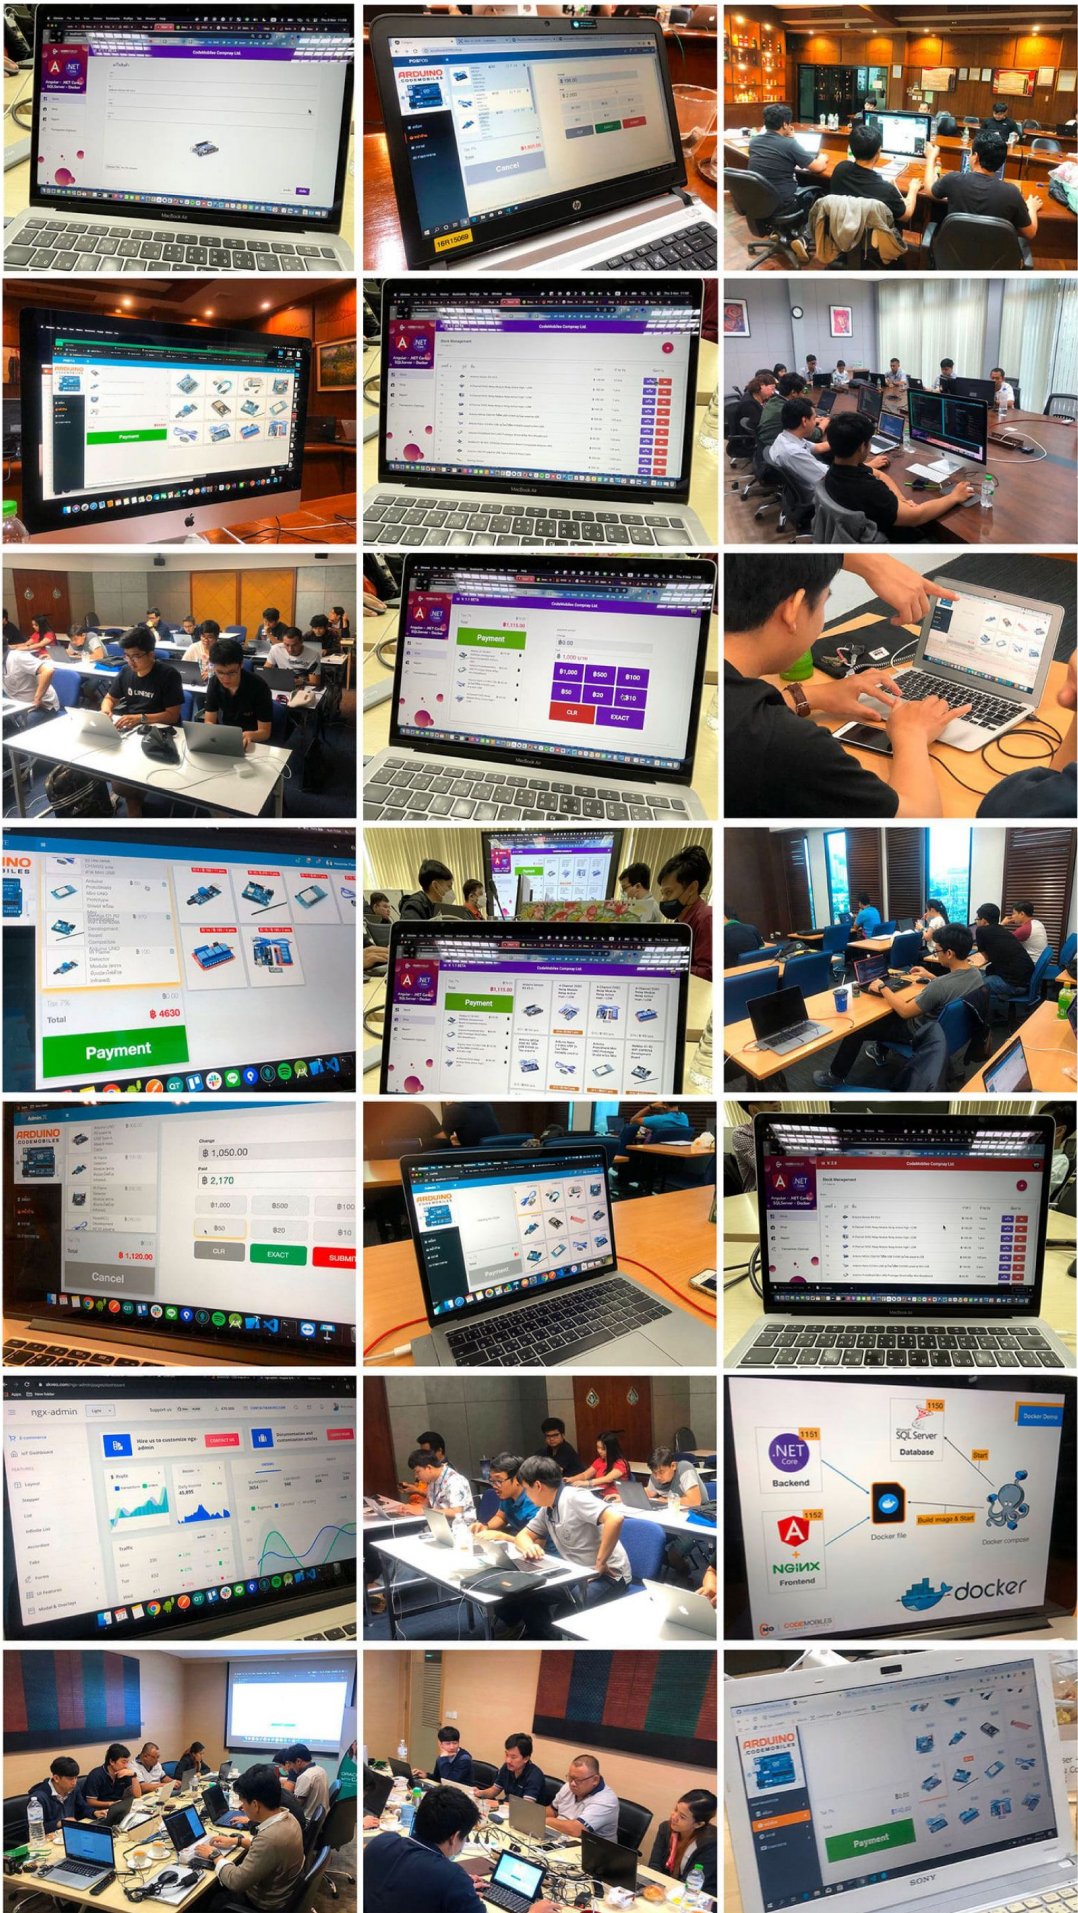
CodeMobiles Company Ltd.

ARDUINO CODEMOBILES

Cancel

Payment

CodeMobiles Company Ltd.

Payment

฿0.00

฿1,000

฿500

฿100

฿50

฿20

฿10

CLR

EXACT

INO

Total

฿ 4630

Payment

ARDUINO CODEMOBILES

Change

฿ 1,050.00

Paid

฿ 2,170

฿1,000

฿500

฿100

฿50

฿20

฿10

CLR

EXACT

SUBMIT

Total

฿ 1,120.00

Cancel

ARDUINO CODEMOBILES

Payment

ngx-admin

.NET Core

Backend

1151

SQL Server

Database

1150

Docker Demo

Start

Docker file

Build image & Start

Docker compose

1152

NGINX

Frontend

docker

CODEMOBILES

ARDUINO CODEMOBILES

Payment

SONY